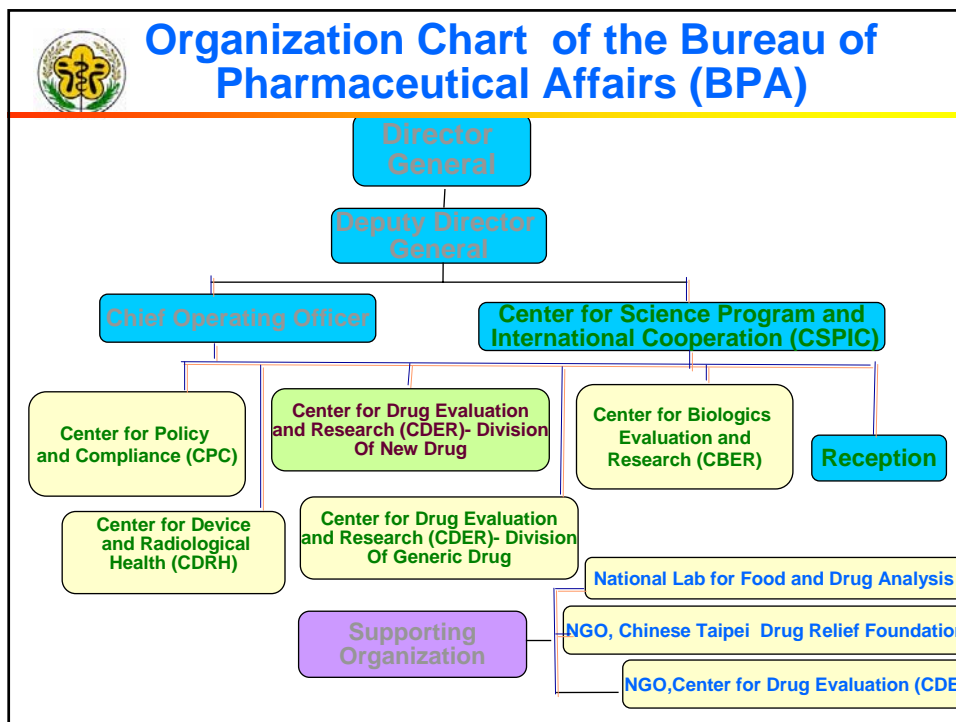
Organization Chart of the Bureau of Pharmaceutical Affairs (BPA)

Director General

Deputy Director General

Chief Operating Officer

Center for Science Program and International Cooperation (CSPIC)

Center for Policy and Compliance (CPC)

Center for Drug Evaluation and Research (CDER)- Division Of New Drug

Center for Biologics Evaluation and Research (CBER)

Reception

Center for Device and Radiological Health (CDRH)

Center for Drug Evaluation and Research (CDER)- Division Of Generic Drug

National Lab for Food and Drug Analysis

Supporting Organization

NGO, Chinese Taipei Drug Relief Foundation

NGO,Center for Drug Evaluation (CDE